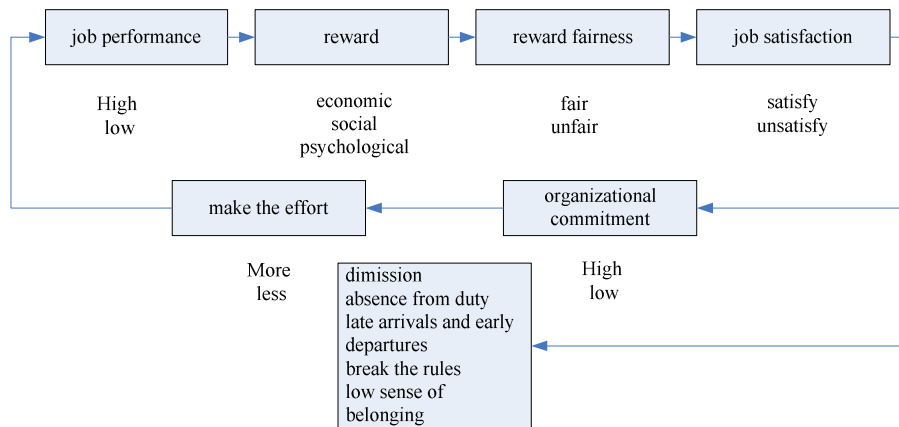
job performance

reward

reward fairness

job satisfaction

High
low

economic
social
psychological

fair
unfair

satisfy
unsatisfy

make the effort

organizational commitment

More
less

dimission
absence from duty
late arrivals and early departures
break the rules
low sense of belonging

High
low